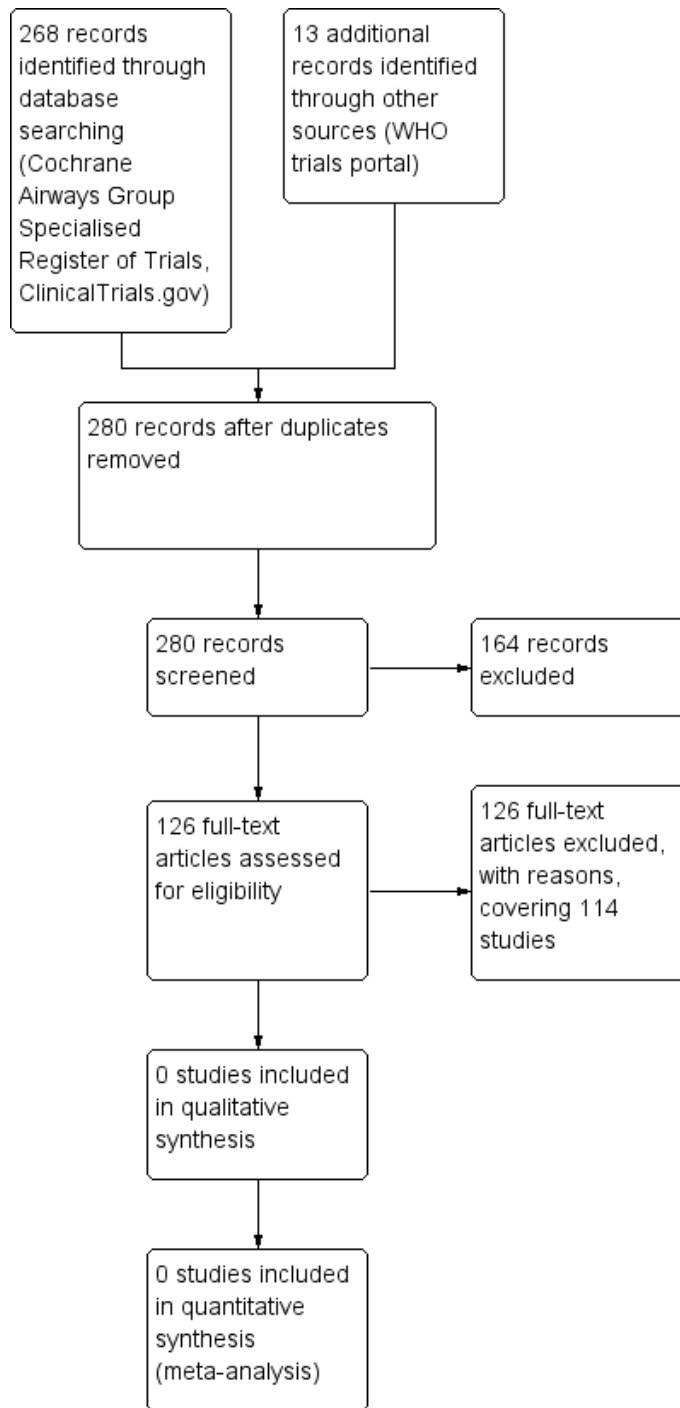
268 records identified through database searching (Cochrane Airways Group Specialised Register of Trials, ClinicalTrials.gov)

13 additional records identified through other sources (WHO trials portal)

280 records after duplicates removed

280 records screened

164 records excluded

126 full-text articles assessed for eligibility

126 full-text articles excluded, with reasons, covering 114 studies

0 studies included in qualitative synthesis

0 studies included in quantitative synthesis (meta-analysis)